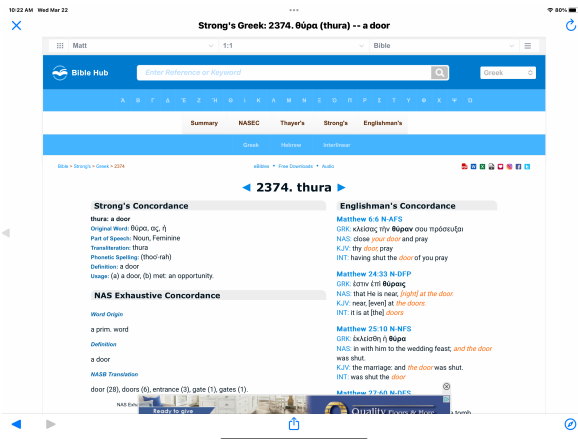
10:22 AM Wed Mar 22

80%

Strong's Greek: 2374. θύρα (thura) -- a door

Matt

1:1

Bible

Bible Hub

Enter Reference or Keyword

Greek

Α Β Γ Δ Ε Ζ Η Θ Ι Κ Λ Μ Ν Ξ Ο Π Ρ Σ Τ Υ Φ Χ Ψ Ω

Summary NASEC Thayer's Strong's Englishman's

Greek Hebrew Interlinear

Bible > Strong's > Greek > 2374

eBibles • Free Downloads • Audio

◄ 2374. thura ►

Strong's Concordance

thura: a door
Original Word: θύρα, ας, ἡ
Part of Speech: Noun, Feminine
Transliteration: thura
Phonetic Spelling: (thoo'-rah)
Definition: a door
Usage: (a) a door, (b) met: an opportunity.

NAS Exhaustive Concordance

Word Origin
a prim. word

Definition
a door

NASB Translation
door (28), doors (6), entrance (3), gate (1), gates (1).

Englishman's Concordance

Matthew 6:6 N-AFS
GRK: κλείσας τὴν θύραν σου πρόσευξαι
NAS: close your door and pray
KJV: thy door, pray
INT: having shut the door of you pray

Matthew 24:33 N-DFP
GRK: ἐστιν ἐπὶ θύραις
NAS: that He is near, [right] at the door.
KJV: near, [even] at the doors.
INT: it is at [the] doors.

Matthew 25:10 N-NFS
GRK: ἐκλείσθη ἡ θύρα
NAS: in with him to the wedding feast; and the door was shut.
KJV: the marriage: and the door was shut.
INT: was shut the door

Matthew 27:60 N-DFS

Ready to give

Quality Foods & More